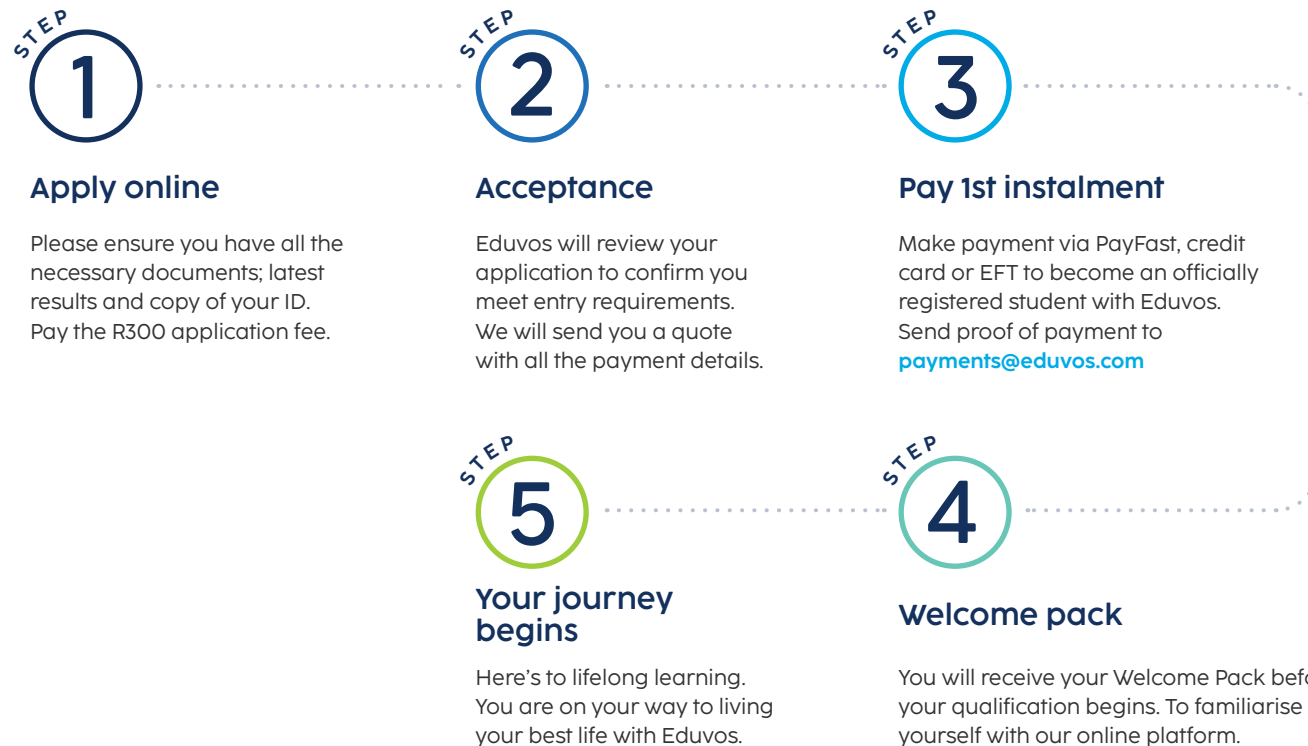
STEP
1

Apply online

Please ensure you have all the necessary documents; latest results and copy of your ID. Pay the R300 application fee.

STEP
2

Acceptance

Eduvos will review your application to confirm you meet entry requirements. We will send you a quote with all the payment details.

STEP
3

Pay 1st instalment

Make payment via PayFast, credit card or EFT to become an officially registered student with Eduvos. Send proof of payment to payments@eduvos.com

STEP
5

Your journey begins

Here's to lifelong learning. You are on your way to living your best life with Eduvos.

STEP
4

Welcome pack

You will receive your Welcome Pack bef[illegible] your qualification begins. To familiarise yourself with our online platform.